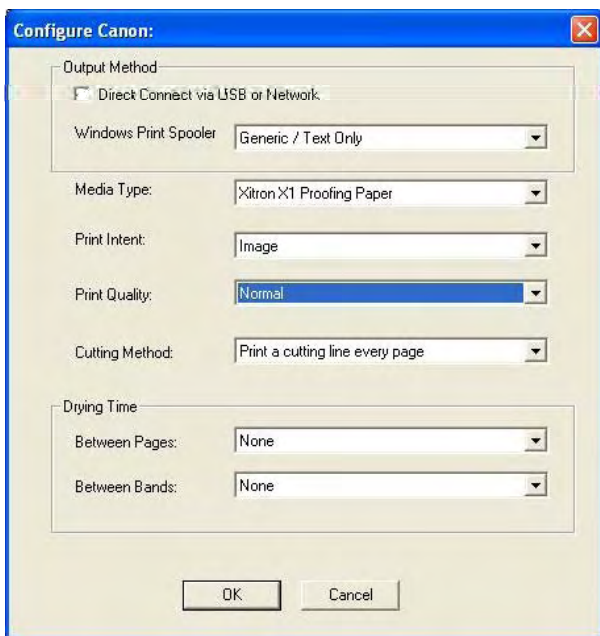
Configure Canon:

Output Method

Direct Connect via USB or Network

Windows Print Spooler Generic / Text Only

Media Type: Xitron X1 Proofing Paper

Print Intent: Image

Print Quality: Normal

Cutting Method: Print a cutting line every page

Drying Time

Between Pages: None

Between Bands: None

OK Cancel